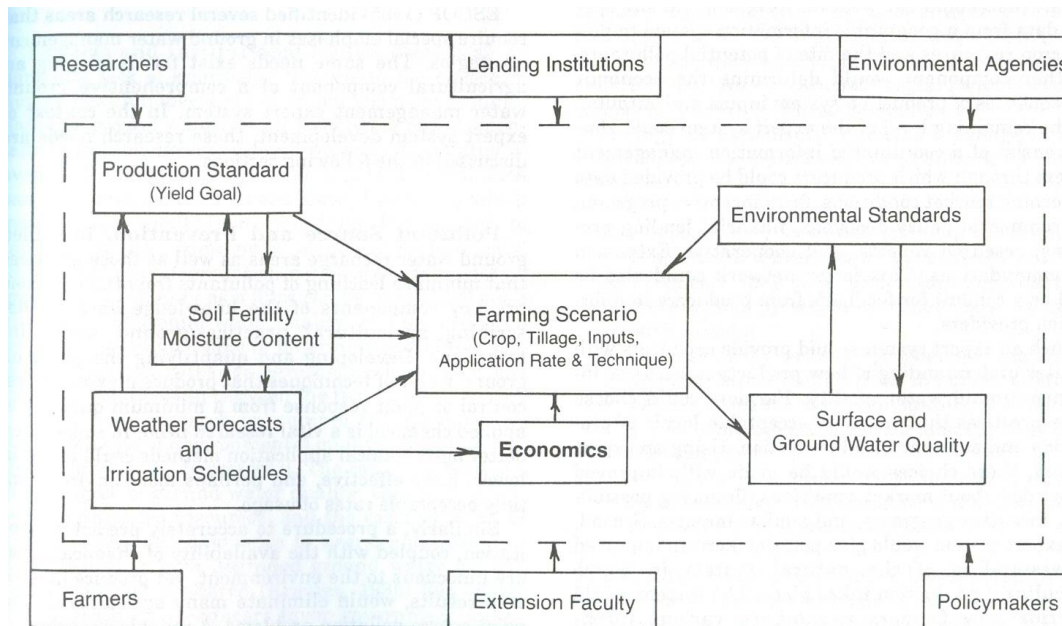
Researchers

Lending Institutions

Environmental Agencies

Production Standard
(Yield Goal)

Environmental Standards

Soil Fertility
Moisture Content

Farming Scenario
(Crop, Tillage, Inputs,
Application Rate & Technique)

Weather Forecasts
and
Irrigation Schedules

Economics

Surface and
Ground Water Quality

Farmers

Extension Faculty

Policymakers